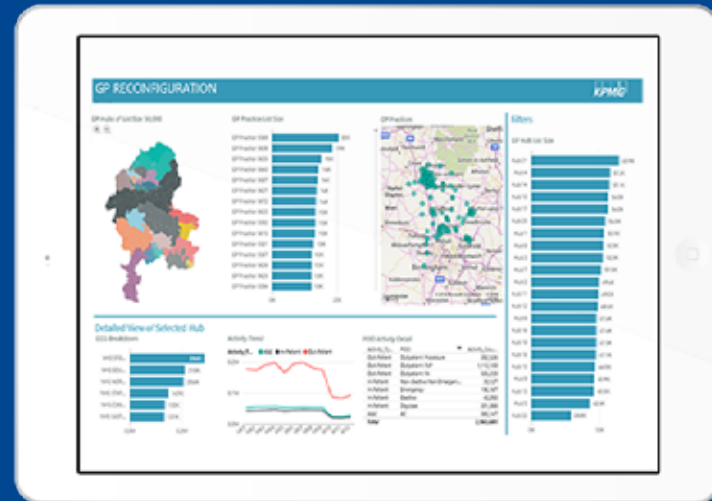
GP RECONFIGURATION

KPMG

GP Hubs of List Size 50,000

GP Practice List Size

GP Practices

Filters

GP Hub List Size

Detailed View of Selected Hub

CCG Breakdown

Activity Trend

POD Activity Detail

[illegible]